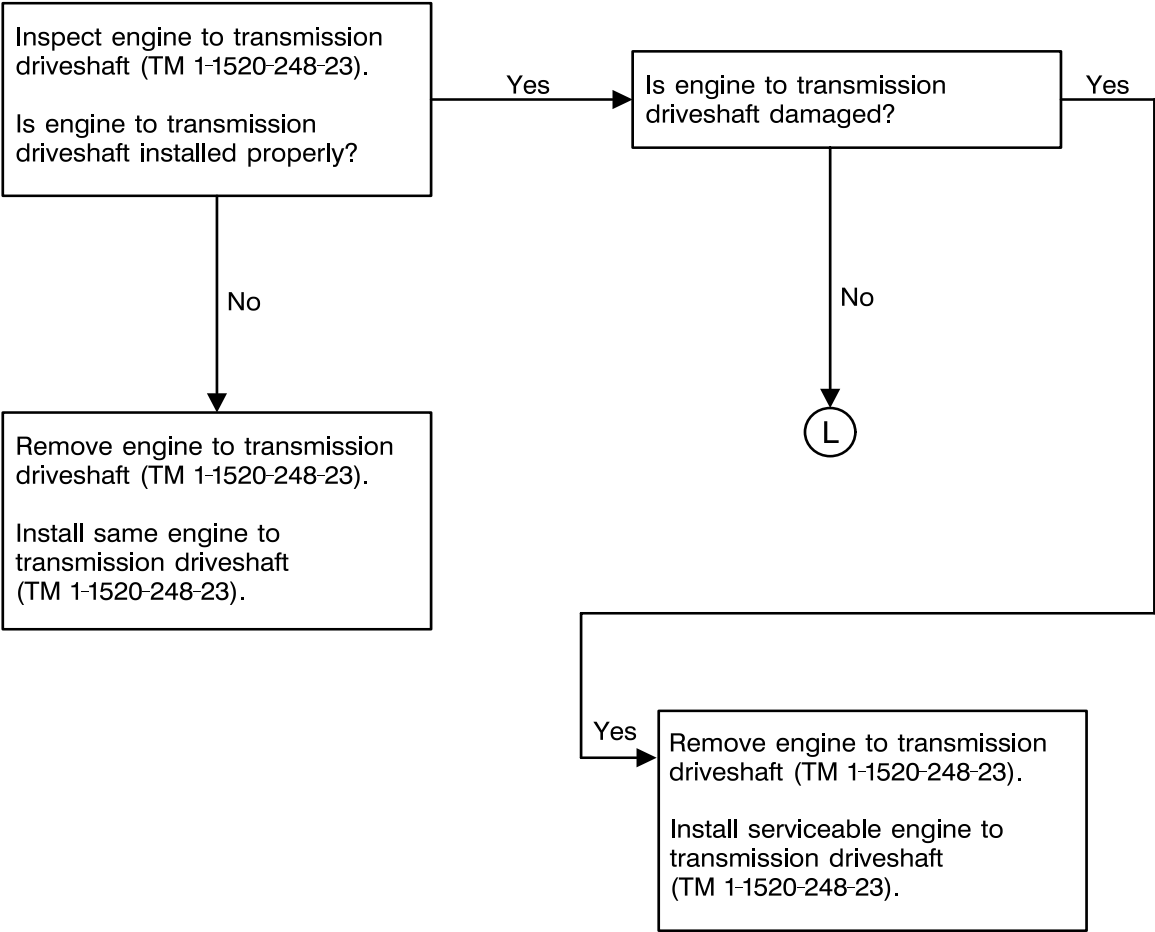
Inspect engine to transmission driveshaft (TM 1-1520-248-23).

Is engine to transmission driveshaft installed properly?

Yes

Is engine to transmission driveshaft damaged?

Yes

No

No

L

Remove engine to transmission driveshaft (TM 1-1520-248-23).

Install same engine to transmission driveshaft (TM 1-1520-248-23).

Yes

Remove engine to transmission driveshaft (TM 1-1520-248-23).

Install serviceable engine to transmission driveshaft (TM 1-1520-248-23).